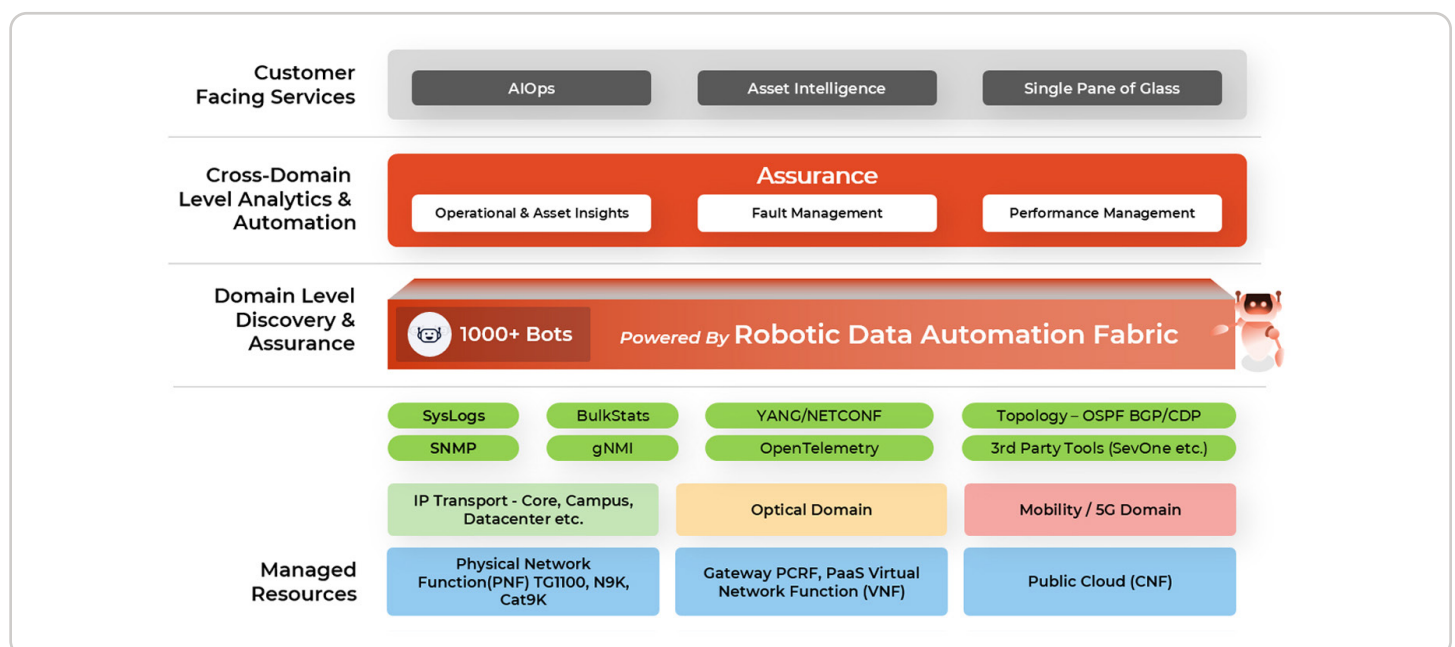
Customer Facing Services

AIOps

Asset Intelligence

Single Pane of Glass

Cross-Domain Level Analytics & Automation

Assurance

Operational & Asset Insights

Fault Management

Performance Management

Domain Level Discovery & Assurance

1000+ Bots

Powered By Robotic Data Automation Fabric

SysLogs

BulkStats

YANG/NETCONF

Topology – OSPF BGP/CDP

SNMP

gNMI

OpenTelemetry

3rd Party Tools (SevOne etc.)

IP Transport - Core, Campus, Datacenter etc.

Optical Domain

Mobility / 5G Domain

Managed Resources

Physical Network Function(PNF) TG1100, N9K, Cat9K

Gateway PCRF, PaaS Virtual Network Function (VNF)

Public Cloud (CNF)